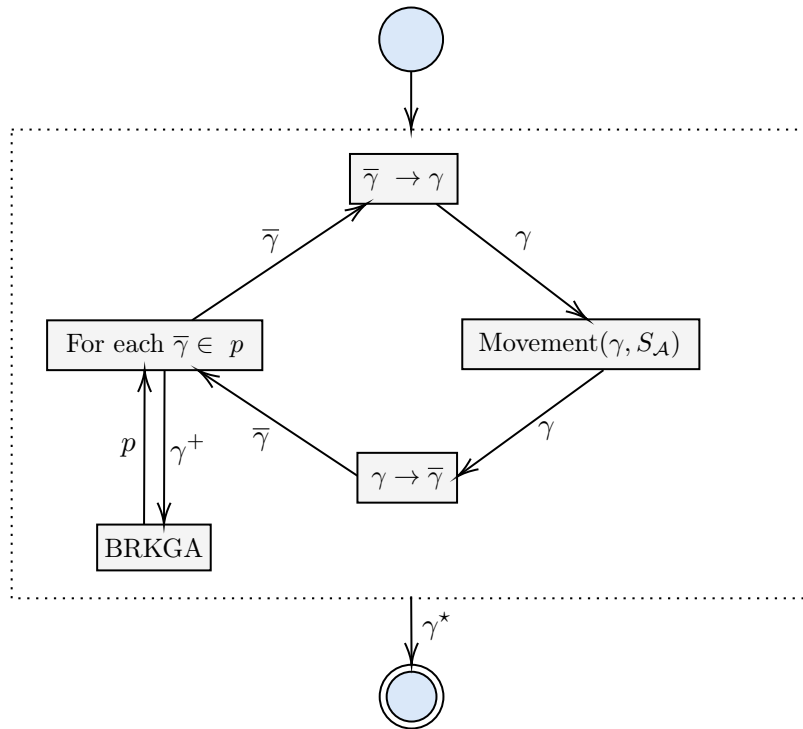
$\overline{\gamma} \rightarrow \gamma$

$\overline{\gamma}$

$\gamma$

For each $\overline{\gamma} \in p$

Movement$(\gamma, S_{\mathcal{A}})$

$\overline{\gamma}$

$\gamma$

$p$

$\gamma^+$

$\gamma \rightarrow \overline{\gamma}$

BRKGA

$\gamma^\star$